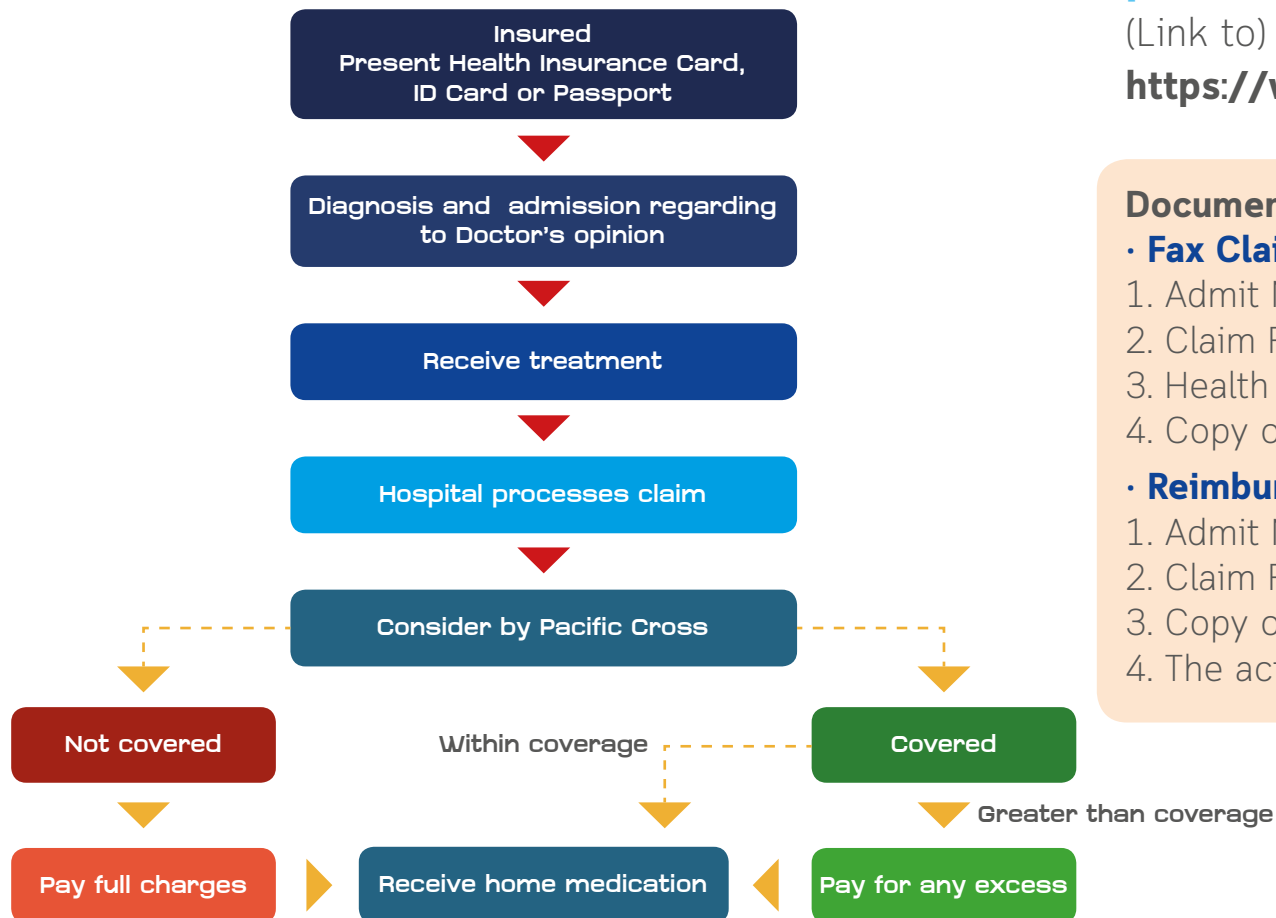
Insured
Present Health Insurance Card, ID Card or Passport

Diagnosis and admission regarding to Doctor's opinion

Receive treatment

Hospital processes claim

Consider by Pacific Cross

Not covered

Within coverage

Covered

Greater than coverage

Pay full charges

Receive home medication

Pay for any excess

(Link to)
https://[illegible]

Documen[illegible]
· Fax Clai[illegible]
1. Admit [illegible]
2. Claim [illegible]
3. Health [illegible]
4. Copy c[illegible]
· Reimbu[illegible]
1. Admit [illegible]
2. Claim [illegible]
3. Copy c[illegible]
4. The ac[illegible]